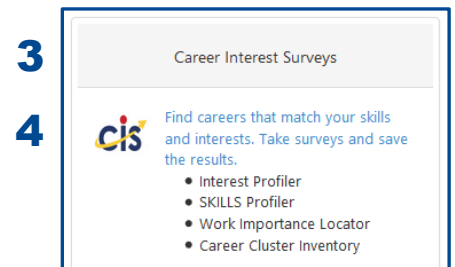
3

Career Interest Surveys

4

cis

Find careers that match your skills and interests. Take surveys and save the results.

- Interest Profiler
- SKILLS Profiler
- Work Importance Locator
- Career Cluster Inventory